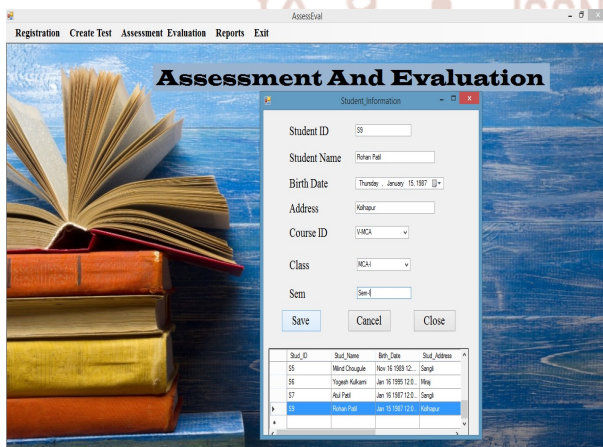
AssessEval

Registration Create Test Assessment Evaluation Reports Exit

Assessment And Evaluation

Student_Information

Student ID S9

Student Name Rohan Patil

Birth Date Thursday , January 15, 1987

Address Kolhapur

Course ID V-MCA

Class MCA-I

Sem Sem-II

Save Cancel Close

| | Stud_ID | Stud_Name | Birth_Date | Stud_Address |
|---|---|---|---|---|
| | S5 | Milind Chougule | Nov 16 1989 12:... | Sangli |
| | S6 | Yogesh Kulkarni | Jan 16 1995 12:0... | Miraj |
| | S7 | Atul Patil | Jan 16 1987 12:0... | Sangli |
| ▶ | S9 | Rohan Patil | Jan 15 1987 12:0... | Kolhapur |
| | | | | |